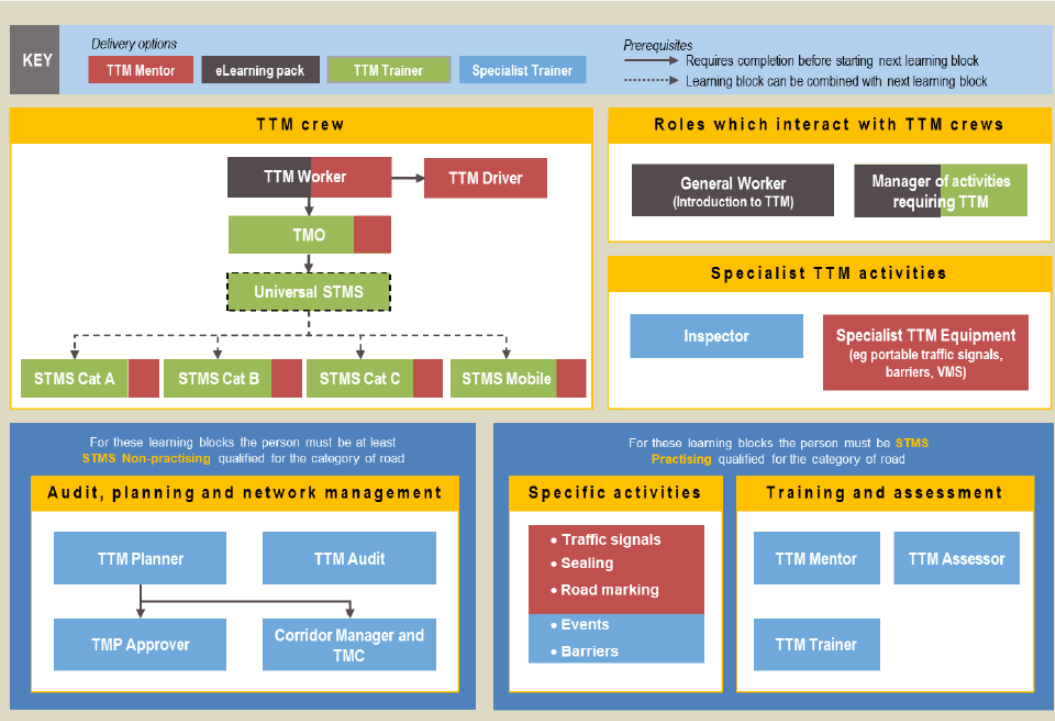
KEY

Delivery options

TTM Mentor

eLearning pack

TTM Trainer

Specialist Trainer

Prerequisites

Requires completion before starting next learning block

Learning block can be combined with next learning block

TTM crew

TTM Worker

TTM Driver

TMO

Universal STMS

STMS Cat A

STMS Cat B

STMS Cat C

STMS Mobile

Roles which interact with TTM crews

General Worker (Introduction to TTM)

Manager of activities requiring TTM

Specialist TTM activities

Inspector

Specialist TTM Equipment (eg portable traffic signals, barriers, VMS)

For these learning blocks the person must be at least STMS Non-practising qualified for the category of road

Audit, planning and network management

TTM Planner

TTM Audit

TMP Approver

Corridor Manager and TMC

For these learning blocks the person must be STMS Practising qualified for the category of road

Specific activities

• Traffic signals
• Sealing
• Road marking
• Events
• Barriers

Training and assessment

TTM Mentor

TTM Assessor

TTM Trainer